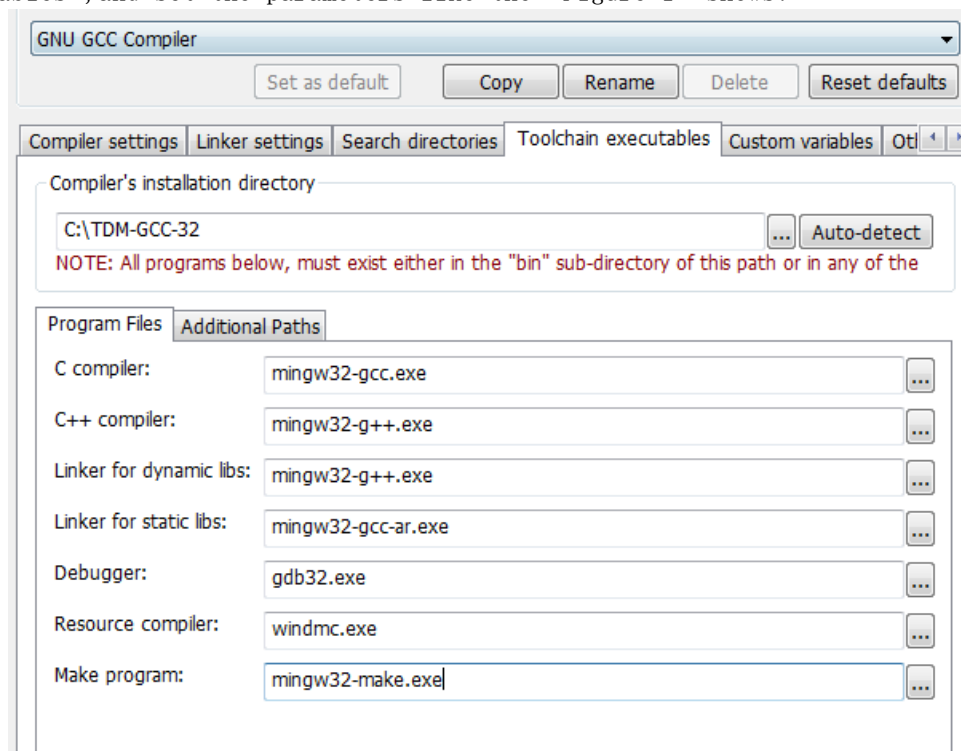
ables", and set the parameters like the "Figure 1" shows.

GNU GCC Compiler

Set as default | Copy | Rename | Delete | Reset defaults

Compiler settings | Linker settings | Search directories | Toolchain executables | Custom variables | Otl

Compiler's installation directory

C:\TDM-GCC-32 ... Auto-detect

NOTE: All programs below, must exist either in the "bin" sub-directory of this path or in any of the

Program Files | Additional Paths

C compiler: mingw32-gcc.exe ...

C++ compiler: mingw32-g++.exe ...

Linker for dynamic libs: mingw32-g++.exe ...

Linker for static libs: mingw32-gcc-ar.exe ...

Debugger: gdb32.exe ...

Resource compiler: windmc.exe ...

Make program: mingw32-make.exe ...